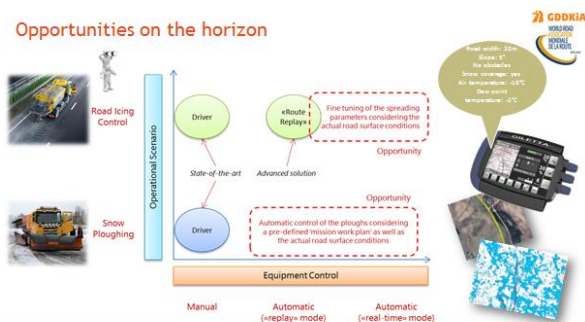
Opportunities on the horizon

GDDKiA

WORLD ROAD ASSOCIATION
MONDIALE DE LA ROUTE

Road width: 20m
Slope: 5°
No obstacles
Snow coverage: yes
Air temperature: -10°C
Dew point temperature: -2°C

Road Icing Control

Snow Ploughing

Operational Scenario

Driver

«Route Replay»

Fine tuning of the spreading parameters considering the actual road surface conditions

Opportunity

State-of-the-art

Advanced solution

Opportunity

Driver

Automatic control of the ploughs considering a pre-defined 'mission work plan' as well as the actual road surface conditions

Equipment Control

Manual

Automatic («replay» mode)

Automatic («real-time» mode)

OLETTA